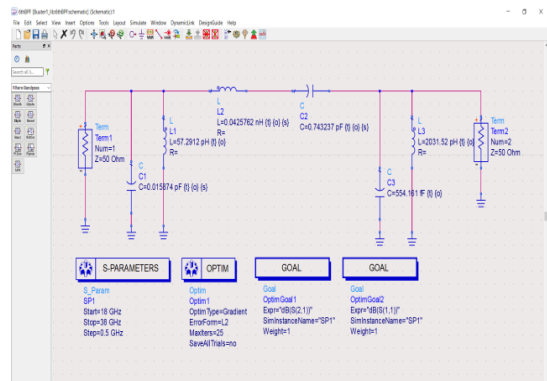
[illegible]

File Edit Select View Insert Options Tools Layout Simulate Window DynamicLink DesignGuide Help

Parts

Filters Sandpaper

Term
Term1
Num=1
Z=50 Ohm

C
C1
C=0.015874 pF {t} {o}

L
L1
L=57.2912 pH {t} {o}
R=

L
L2
L=0.0425762 nH {t} {o} {s}
R=

C
C2
C=0.743237 pF {t} {o} {s}

C
C3
C=554.161 fF {t} {o}

L
L3
L=2031.52 pH {t} {o}
R=

Term
Term2
Num=2
Z=50 Ohm

S-PARAMETERS

S_Param
SP1
Start=18 GHz
Stop=38 GHz
Step=0.5 GHz

OPTIM

Optim
Optim1
OptimType=Gradient
ErrorForm=L2
MaxIters=25
SaveAllTrials=no

GOAL

Goal
OptimGoal1
Expr="dB(S(2,1))"
SimInstanceName="SP1"
Weight=1

GOAL

Goal
OptimGoal2
Expr="dB(S(1,1))"
SimInstanceName="SP1"
Weight=1